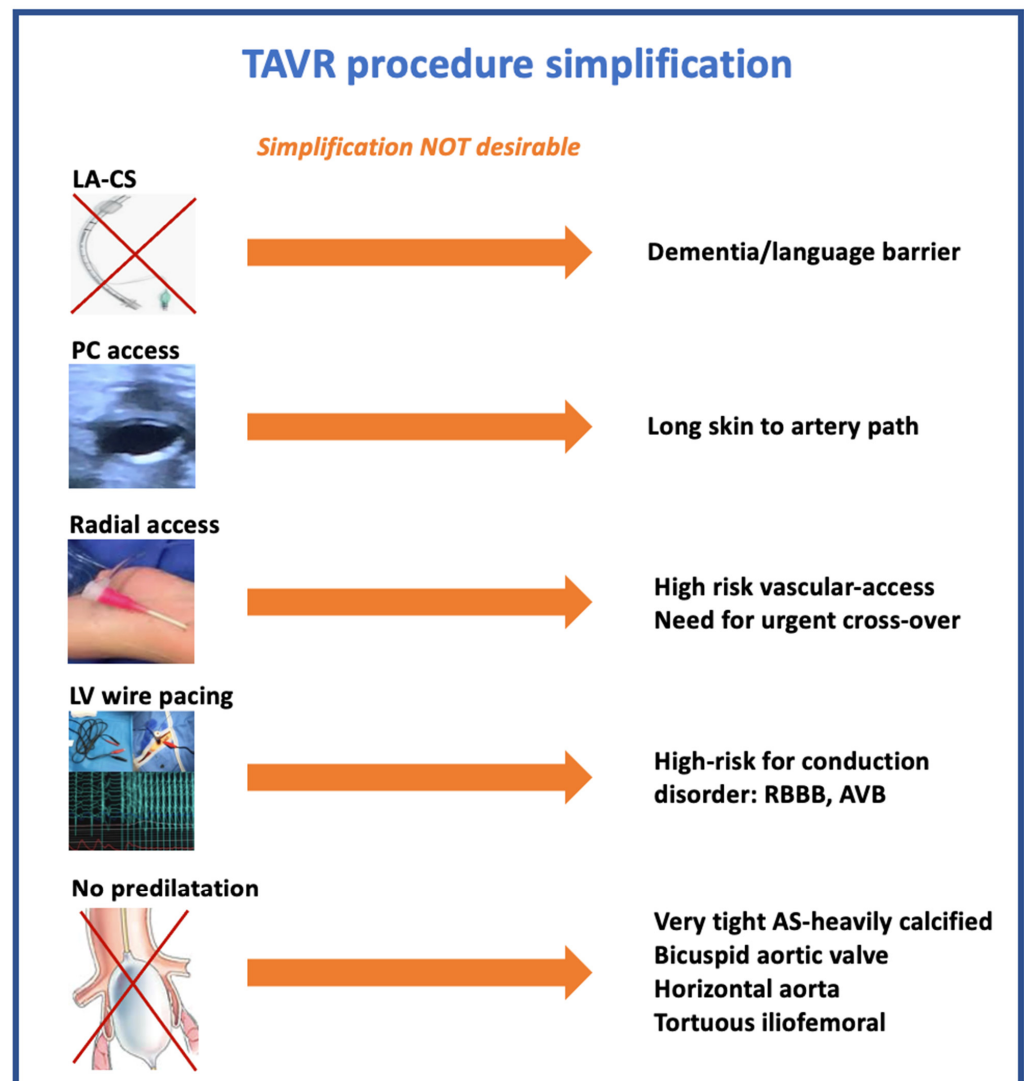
TAVR procedure simplification

Simplification NOT desirable

LA-CS

Dementia/language barrier

PC access

Long skin to artery path

Radial access

High risk vascular-access
Need for urgent cross-over

LV wire pacing

High-risk for conduction disorder: RBBB, AVB

No predilatation

Very tight AS-heavily calcified
Bicuspid aortic valve
Horizontal aorta
Tortuous iliofemoral